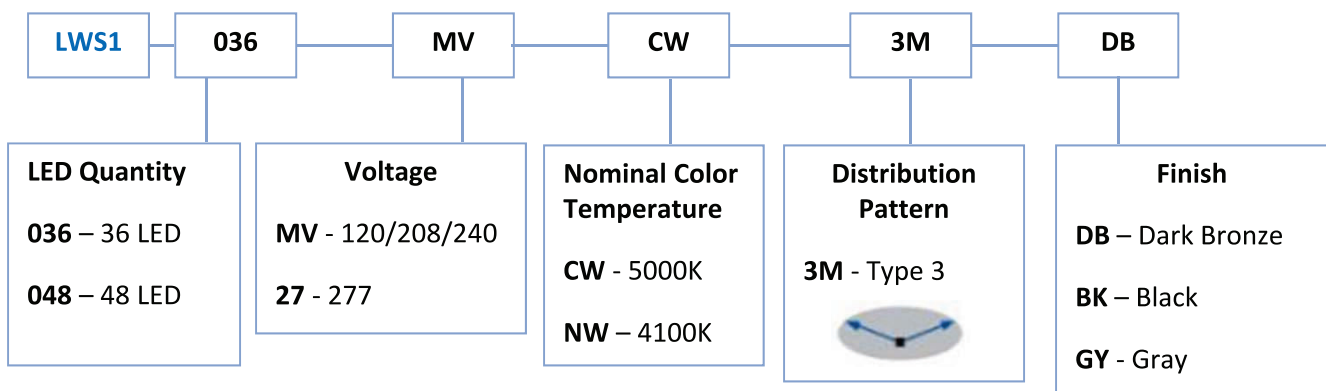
LWS1

036

MV

CW

3M

DB

LED Quantity

**036** – 36 LED

**048** – 48 LED

Voltage

**MV** - 120/208/240

**27** - 277

Nominal Color Temperature

**CW** - 5000K

**NW** – 4100K

Distribution Pattern

**3M** - Type 3

Finish

**DB** – Dark Bronze

**BK** – Black

**GY** - Gray